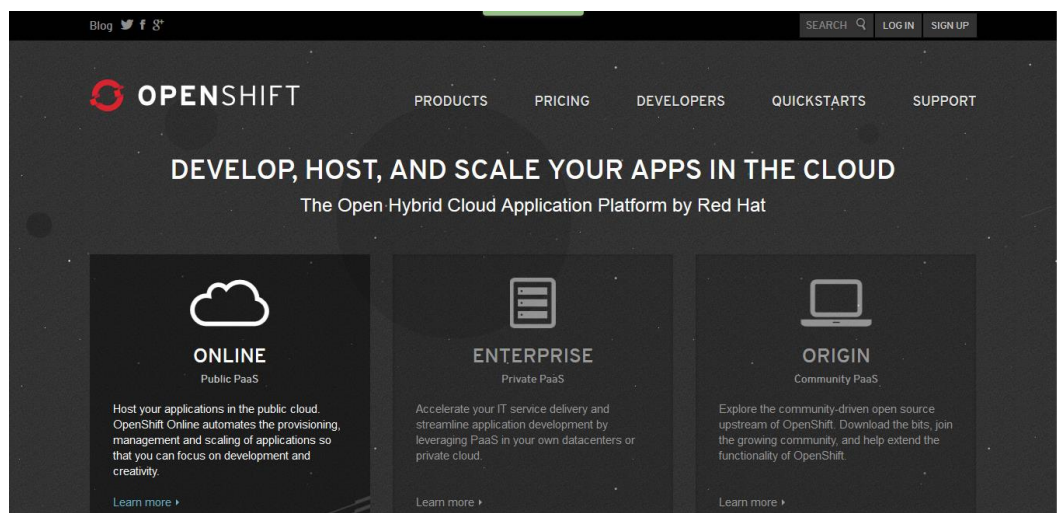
Blog

SEARCH LOG IN SIGN UP

OPENSHIFT

PRODUCTS PRICING DEVELOPERS QUICKSTARTS SUPPORT

DEVELOP, HOST, AND SCALE YOUR APPS IN THE CLOUD

The Open Hybrid Cloud Application Platform by Red Hat

ONLINE

Public PaaS

Host your applications in the public cloud. OpenShift Online automates the provisioning, management and scaling of applications so that you can focus on development and creativity.

Learn more ▸

ENTERPRISE

Private PaaS

Accelerate your IT service delivery and streamline application development by leveraging PaaS in your own datacenters or private cloud.

Learn more ▸

ORIGIN

Community PaaS

Explore the community-driven open source upstream of OpenShift. Download the bits, join the growing community, and help extend the functionality of OpenShift.

Learn more ▸